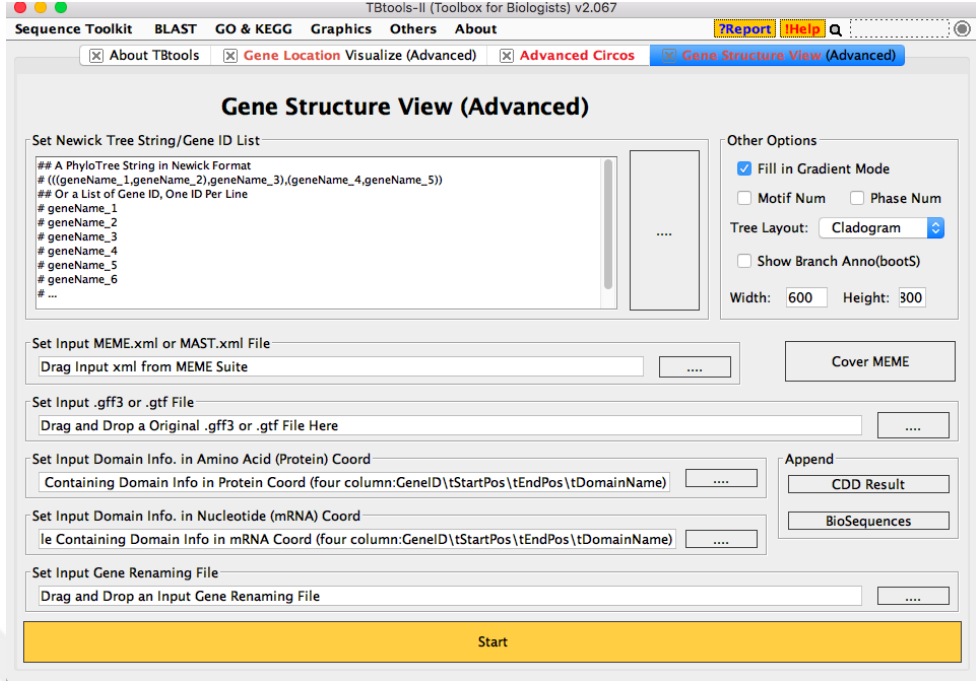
TBtools-II (Toolbox for Biologists) v2.067

Sequence Toolkit BLAST GO & KEGG Graphics Others About ?Report !Help

About TBtools | Gene Location Visualize (Advanced) | Advanced Circos | Gene Structure View (Advanced)

Gene Structure View (Advanced)

Set Newick Tree String/Gene ID List

## A PhyloTree String in Newick Format
# (((geneName_1,geneName_2),geneName_3),(geneName_4,geneName_5))
## Or a List of Gene ID, One ID Per Line
# geneName_1
# geneName_2
# geneName_3
# geneName_4
# geneName_5
# geneName_6
# ...

....

Other Options
Fill in Gradient Mode
Motif Num
Phase Num
Tree Layout: Cladogram
Show Branch Anno(bootS)
Width: 600 Height: 300

Set Input MEME.xml or MAST.xml File
Drag Input xml from MEME Suite
....
Cover MEME

Set Input .gff3 or .gtf File
Drag and Drop a Original .gff3 or .gtf File Here
....

Set Input Domain Info. in Amino Acid (Protein) Coord
Containing Domain Info in Protein Coord (four column:GeneID\tStartPos\tEndPos\tDomainName)
....

Append
CDD Result

Set Input Domain Info. in Nucleotide (mRNA) Coord
le Containing Domain Info in mRNA Coord (four column:GeneID\tStartPos\tEndPos\tDomainName)
....
BioSequences

Set Input Gene Renaming File
Drag and Drop an Input Gene Renaming File
....

Start